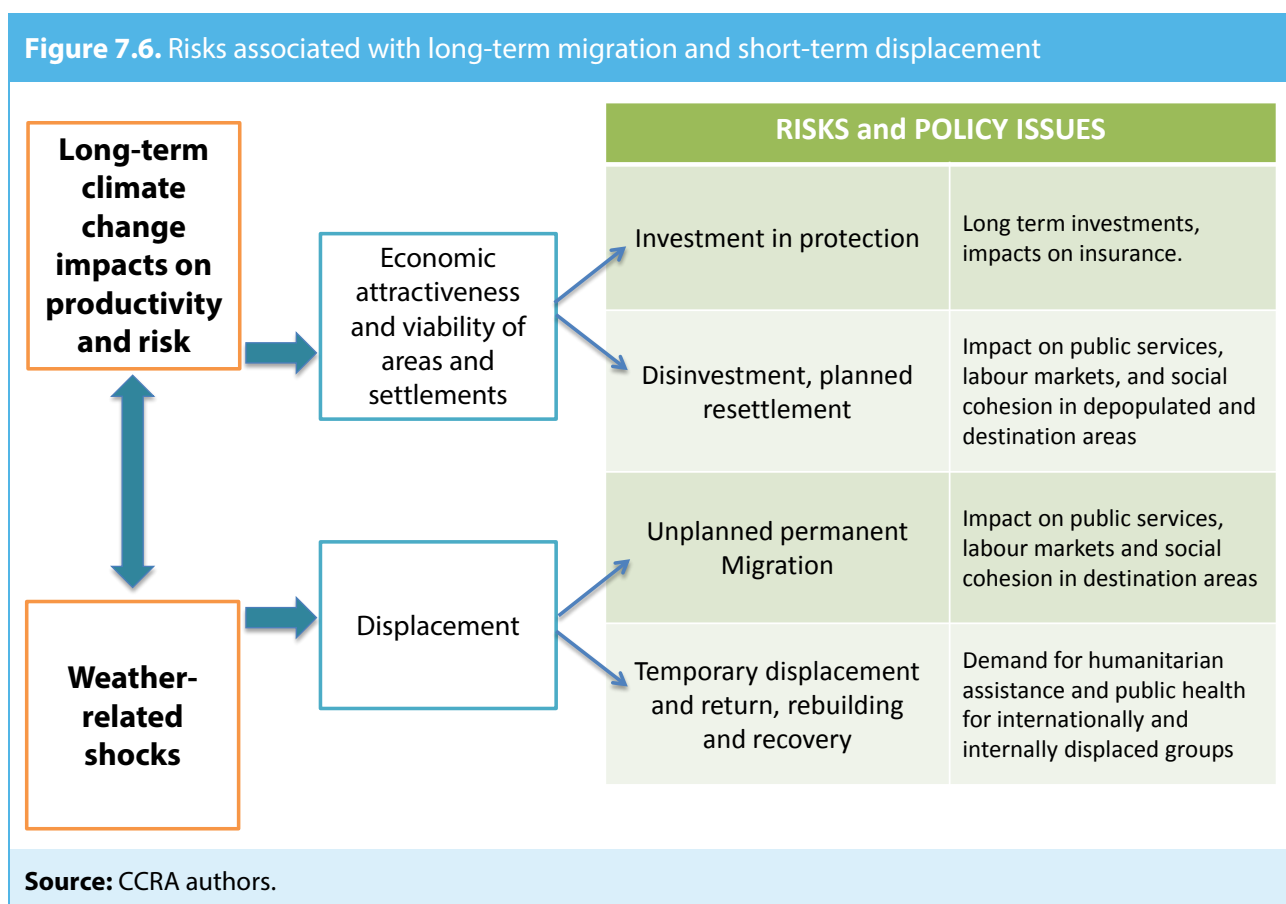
**Figure 7.6.** Risks associated with long-term migration and short-term displacement

**Long-term climate change impacts on productivity and risk**

Economic attractiveness and viability of areas and settlements

**Weather-related shocks**

Displacement

| RISKS and POLICY ISSUES | |
|---|---|
| Investment in protection | Long term investments, impacts on insurance. |
| Disinvestment, planned resettlement | Impact on public services, labour markets, and social cohesion in depopulated and destination areas |
| Unplanned permanent Migration | Impact on public services, labour markets and social cohesion in destination areas |
| Temporary displacement and return, rebuilding and recovery | Demand for humanitarian assistance and public health for internationally and internally displaced groups |

**Source:** CCRA authors.